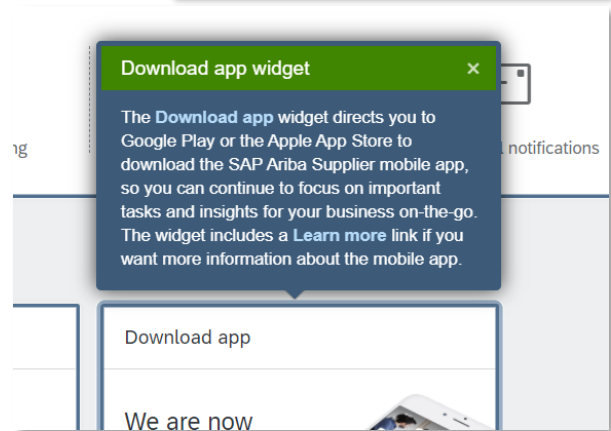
ng

Download app widget ×

The Download app widget directs you to Google Play or the Apple App Store to download the SAP Ariba Supplier mobile app, so you can continue to focus on important tasks and insights for your business on-the-go. The widget includes a Learn more link if you want more information about the mobile app.

l notifications

Download app

We are now